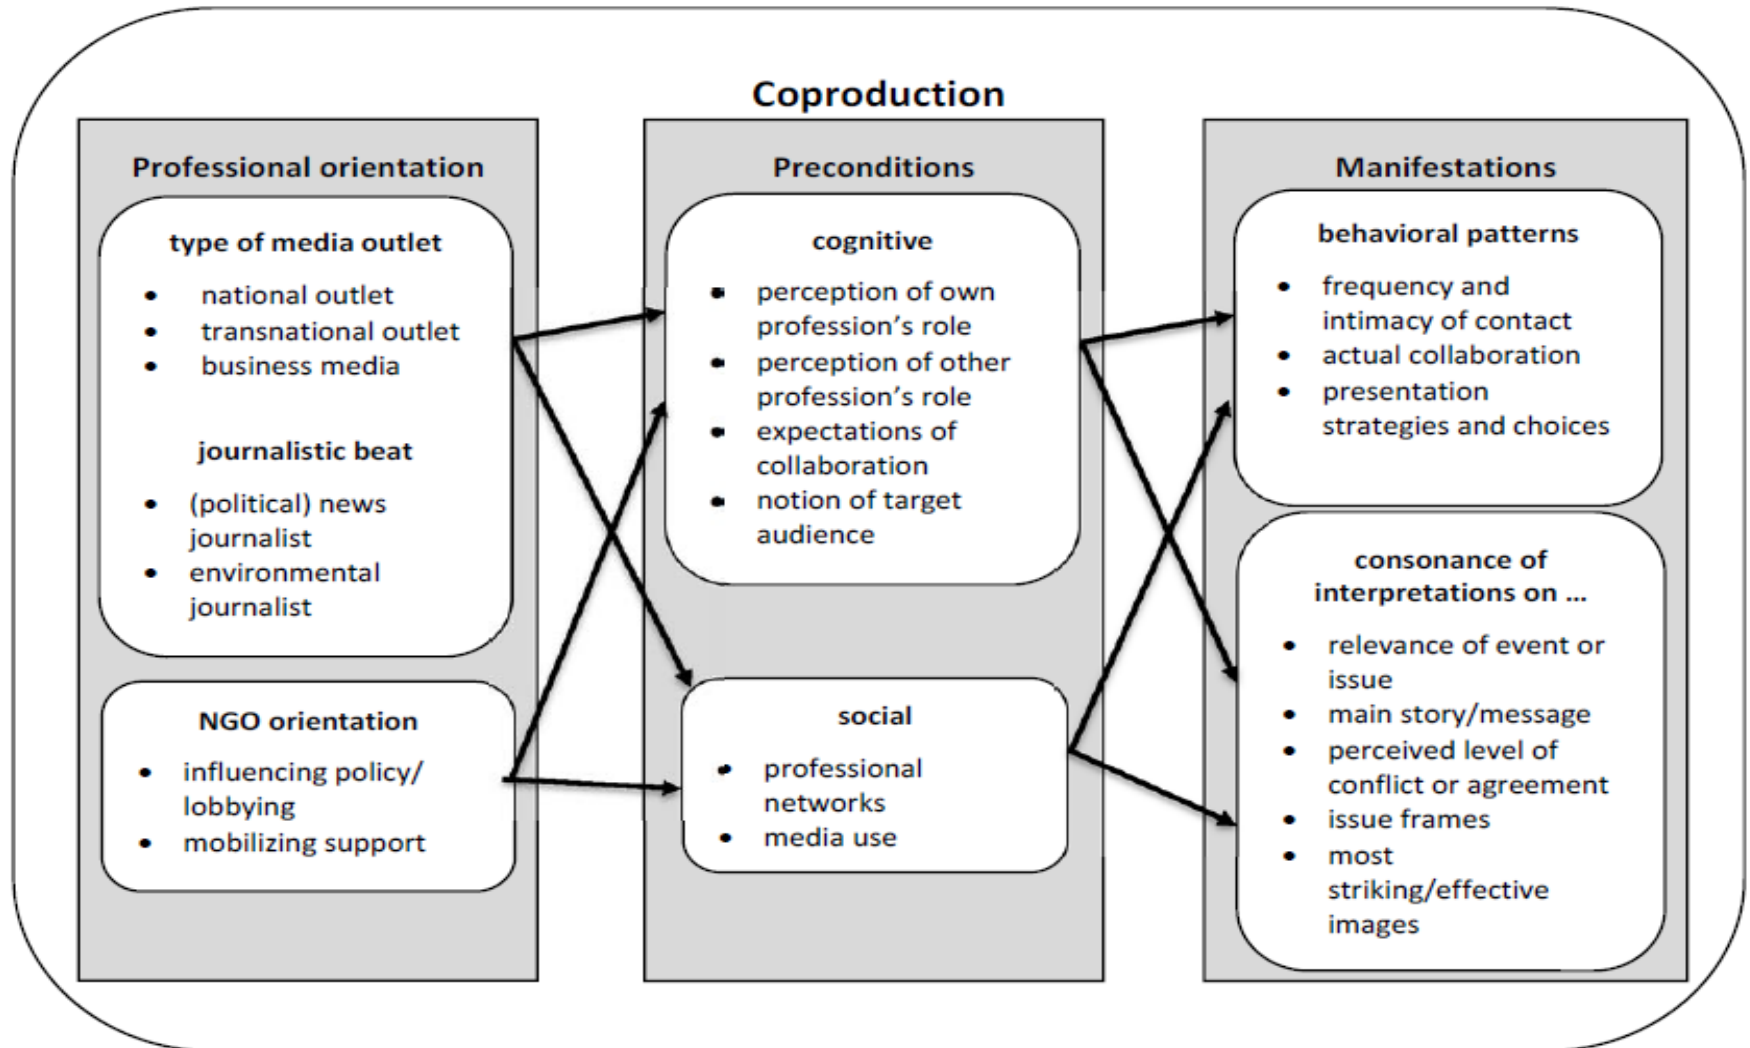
Coproduction

Professional orientation

type of media outlet

- national outlet
- transnational outlet
- business media

journalistic beat

- (political) news journalist
- environmental journalist

NGO orientation

- influencing policy/ lobbying
- mobilizing support

Preconditions

cognitive

- perception of own profession's role
- perception of other profession's role
- expectations of collaboration
- notion of target audience

social

- professional networks
- media use

Manifestations

behavioral patterns

- frequency and intimacy of contact
- actual collaboration
- presentation strategies and choices

consonance of interpretations on ...

- relevance of event or issue
- main story/message
- perceived level of conflict or agreement
- issue frames
- most striking/effective images